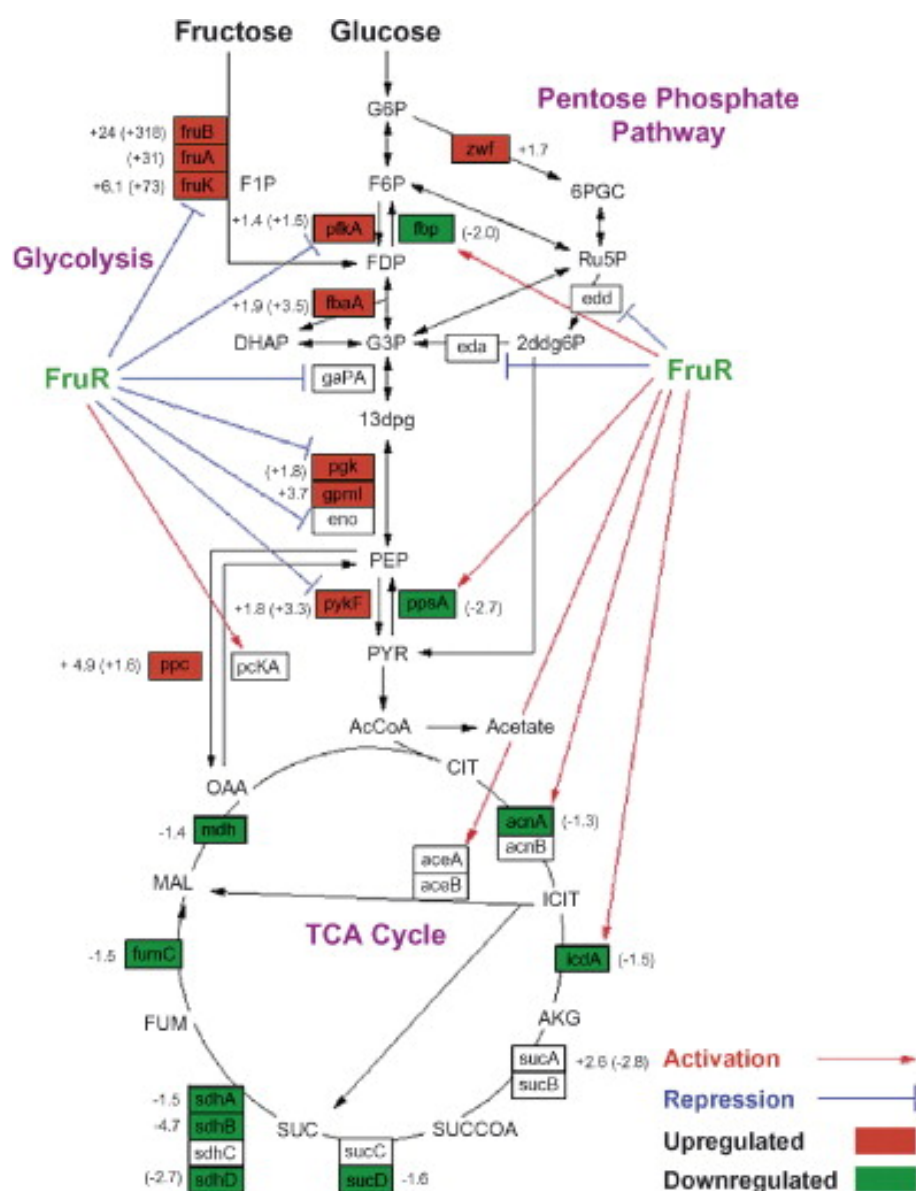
Fructose Glucose

G6P

Pentose Phosphate Pathway

zwf +1.7

6PGC

+24 (+318) fruB
(+31) fruA
+6.1 (+73) fruK F1P

F6P

+1.4 (+1.6) pfkA fbp (-2.0)

Glycolysis

FDP

Ru5P

edd

+1.9 (+3.5) fbaA

DHAP G3P eda 2ddg6P

FruR

FruR

gaPA

13dpg

(+1.8) pgk
+3.7 gpmI
eno

PEP

+1.8 (+3.3) pykF ppsA (-2.7)

+ 4.9 (+1.6) ppc pcKA

PYR

AcCoA Acetate

OAA CIT

-1.4 mdh

acnA (-1.3)
acnB

aceA
aceB

MAL

ICIT

TCA Cycle

-1.5 fumC

icdA (-1.5)

FUM

AKG

sucA +2.6 (-2.8)
sucB

Activation

Repression

Upregulated

Downregulated

-1.5 sdhA
-4.7 sdhB
sdhC
(-2.7) sdhD

SUC

SUCCOA

sucC
sucD -1.6